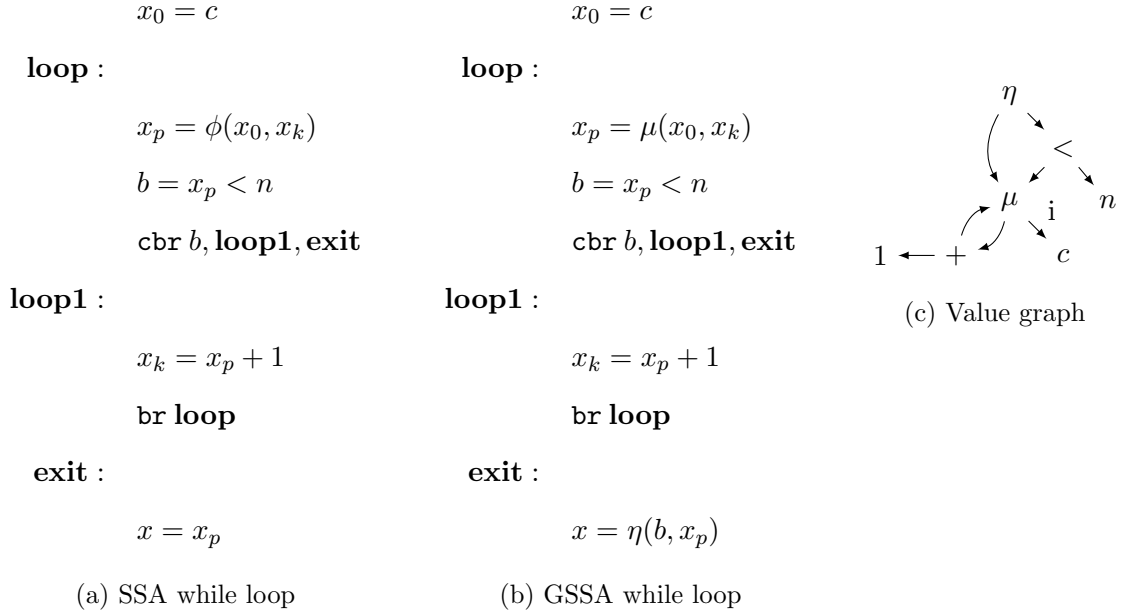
$x_0 = c$

**loop** :

$x_p = \phi(x_0, x_k)$

$b = x_p < n$

cbr $b$, **loop1**, **exit**

**loop1** :

$x_k = x_p + 1$

br **loop**

**exit** :

$x = x_p$

(a) SSA while loop

$x_0 = c$

**loop** :

$x_p = \mu(x_0, x_k)$

$b = x_p < n$

cbr $b$, **loop1**, **exit**

**loop1** :

$x_k = x_p + 1$

br **loop**

**exit** :

$x = \eta(b, x_p)$

(b) GSSA while loop

$\eta$
$<$
$n$
$\mu$
i
$c$
$1$
$+$

(c) Value graph